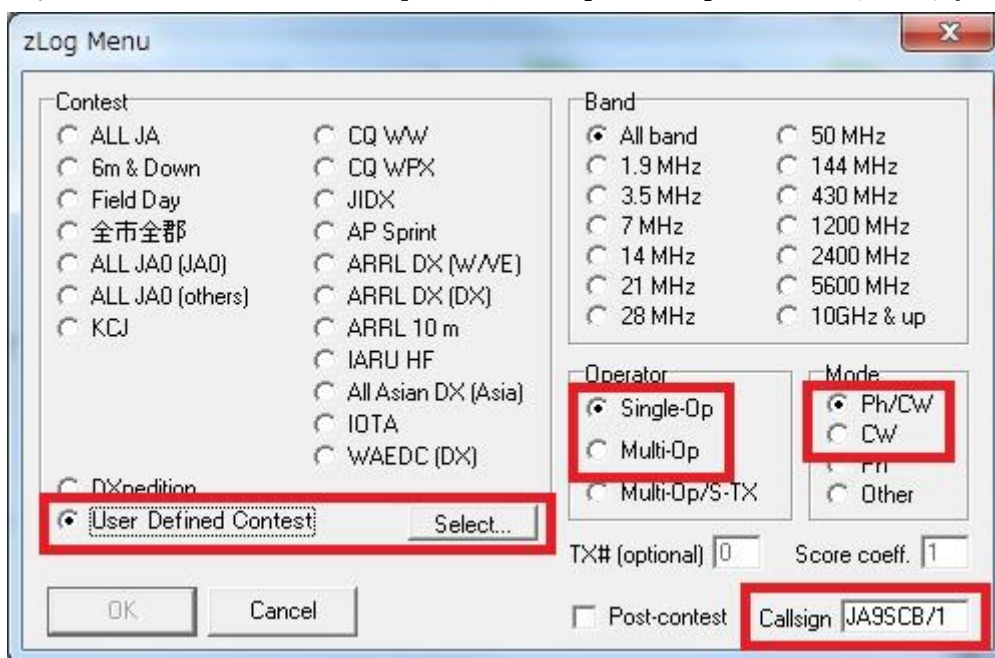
zLog Menu

Contest
ALL JA
6m & Down
Field Day
全市全郡
ALL JA0 (JA0)
ALL JA0 (others)
KCJ
CQ WW
CQ WPX
JIDX
AP Sprint
ARRL DX (W/VE)
ARRL DX (DX)
ARRL 10 m
IARU HF
All Asian DX (Asia)
IOTA
WAEDC (DX)
DXpedition
User Defined Contest
Select...

Band
All band
1.9 MHz
3.5 MHz
7 MHz
14 MHz
21 MHz
28 MHz
50 MHz
144 MHz
430 MHz
1200 MHz
2400 MHz
5600 MHz
10GHz & up

Operator
Single-Op
Multi-Op
Multi-Op/S-TX

Mode
Ph/CW
CW
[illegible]
Other

TX# (optional) 0
Score coeff. 1

OK
Cancel
Post-contest
Callsign JA9SCB/1